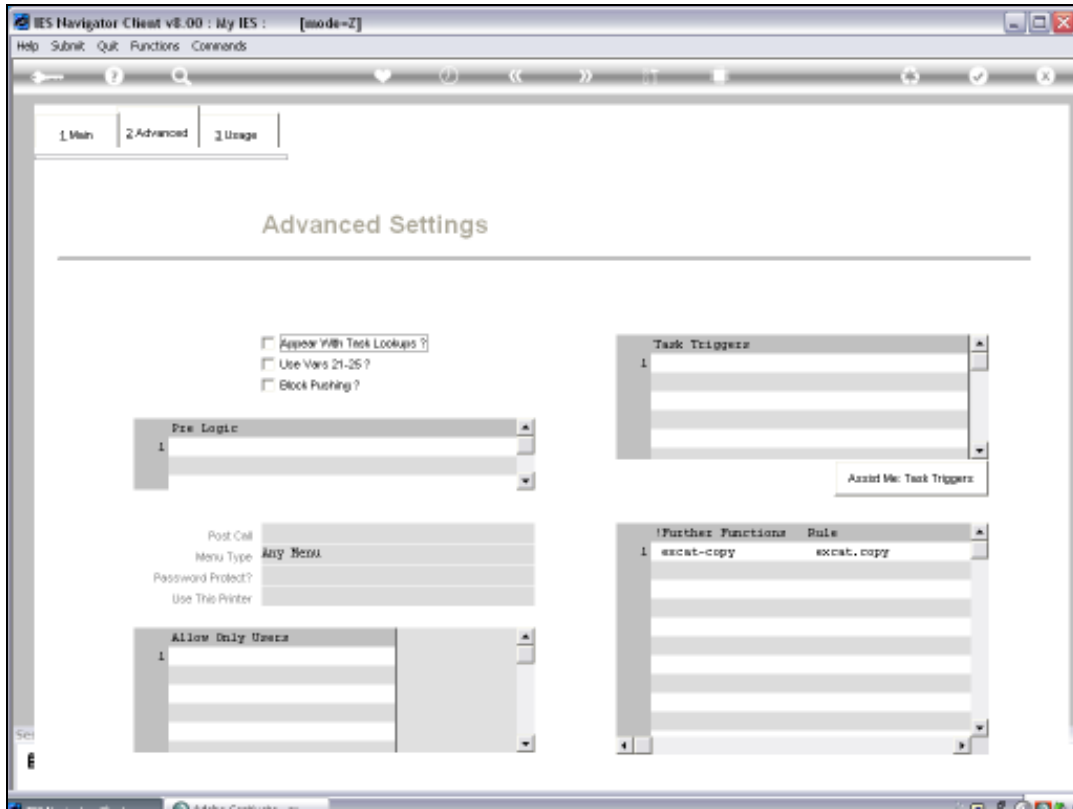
IES Navigator Client v8.00 : My IES : [mode=Z]

Help Submit Quit Functions Commands

1 Main | 2 Advanced | 3 Usage

Advanced Settings

Appear With Task Lookups ?
Use Vars 21-25 ?
Block Pushing ?

Pre Logic
1

Post Call
Menu Type Any Menu
Password Protect?
Use This Printer

Allow Only Users
1

Task Triggers
1

Assist Me: Task Triggers

!Further Functions | Rule
1 | excat-copy | excat.copy